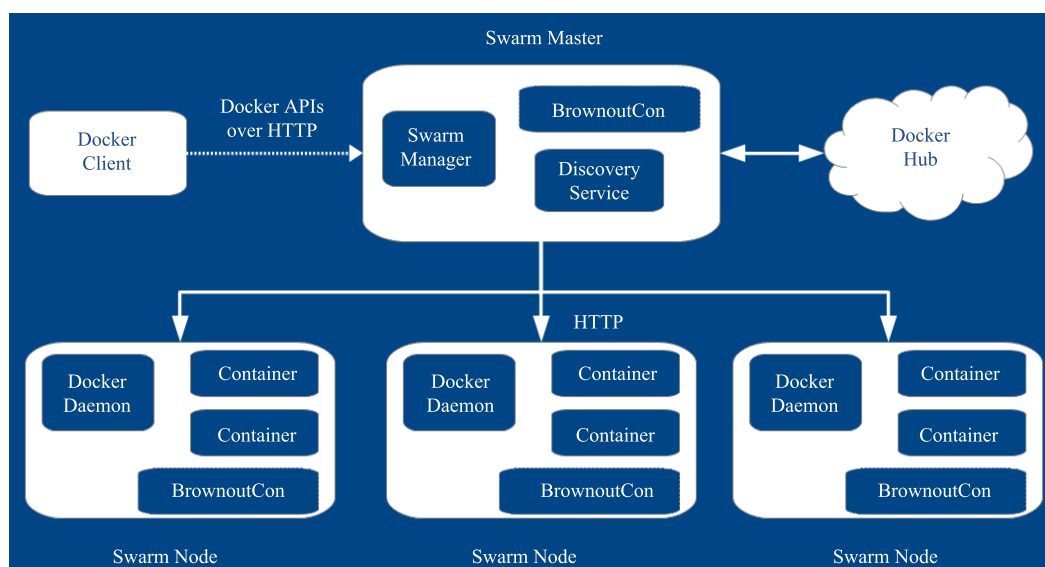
Swarm Master

Docker Client

Docker APIs over HTTP

Swarm Manager

BrownoutCon

Discovery Service

Docker Hub

HTTP

Docker Daemon

Container

Container

BrownoutCon

Docker Daemon

Container

Container

BrownoutCon

Docker Daemon

Container

Container

BrownoutCon

Swarm Node

Swarm Node

Swarm Node